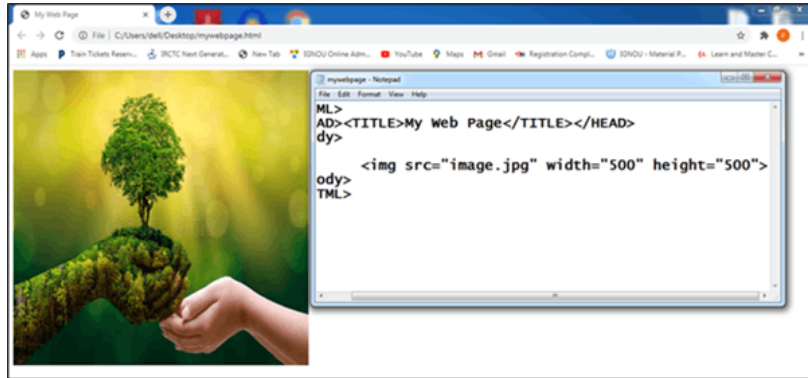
My Web Page

File | C:/Users/dell/Desktop/mywebpage.html

Apps Train Tickets Reserv... IRCTC Next Generat... New Tab IGNOU Online Adm... YouTube Maps Gmail Registration Compl... IGNOU - Material P... Learn and Master C...

mywebpage - Notepad

File Edit Format View Help

ML>
AD><TITLE>My Web Page</TITLE></HEAD>
dy>

<img src="image.jpg" width="500" height="500">
ody>
TML>